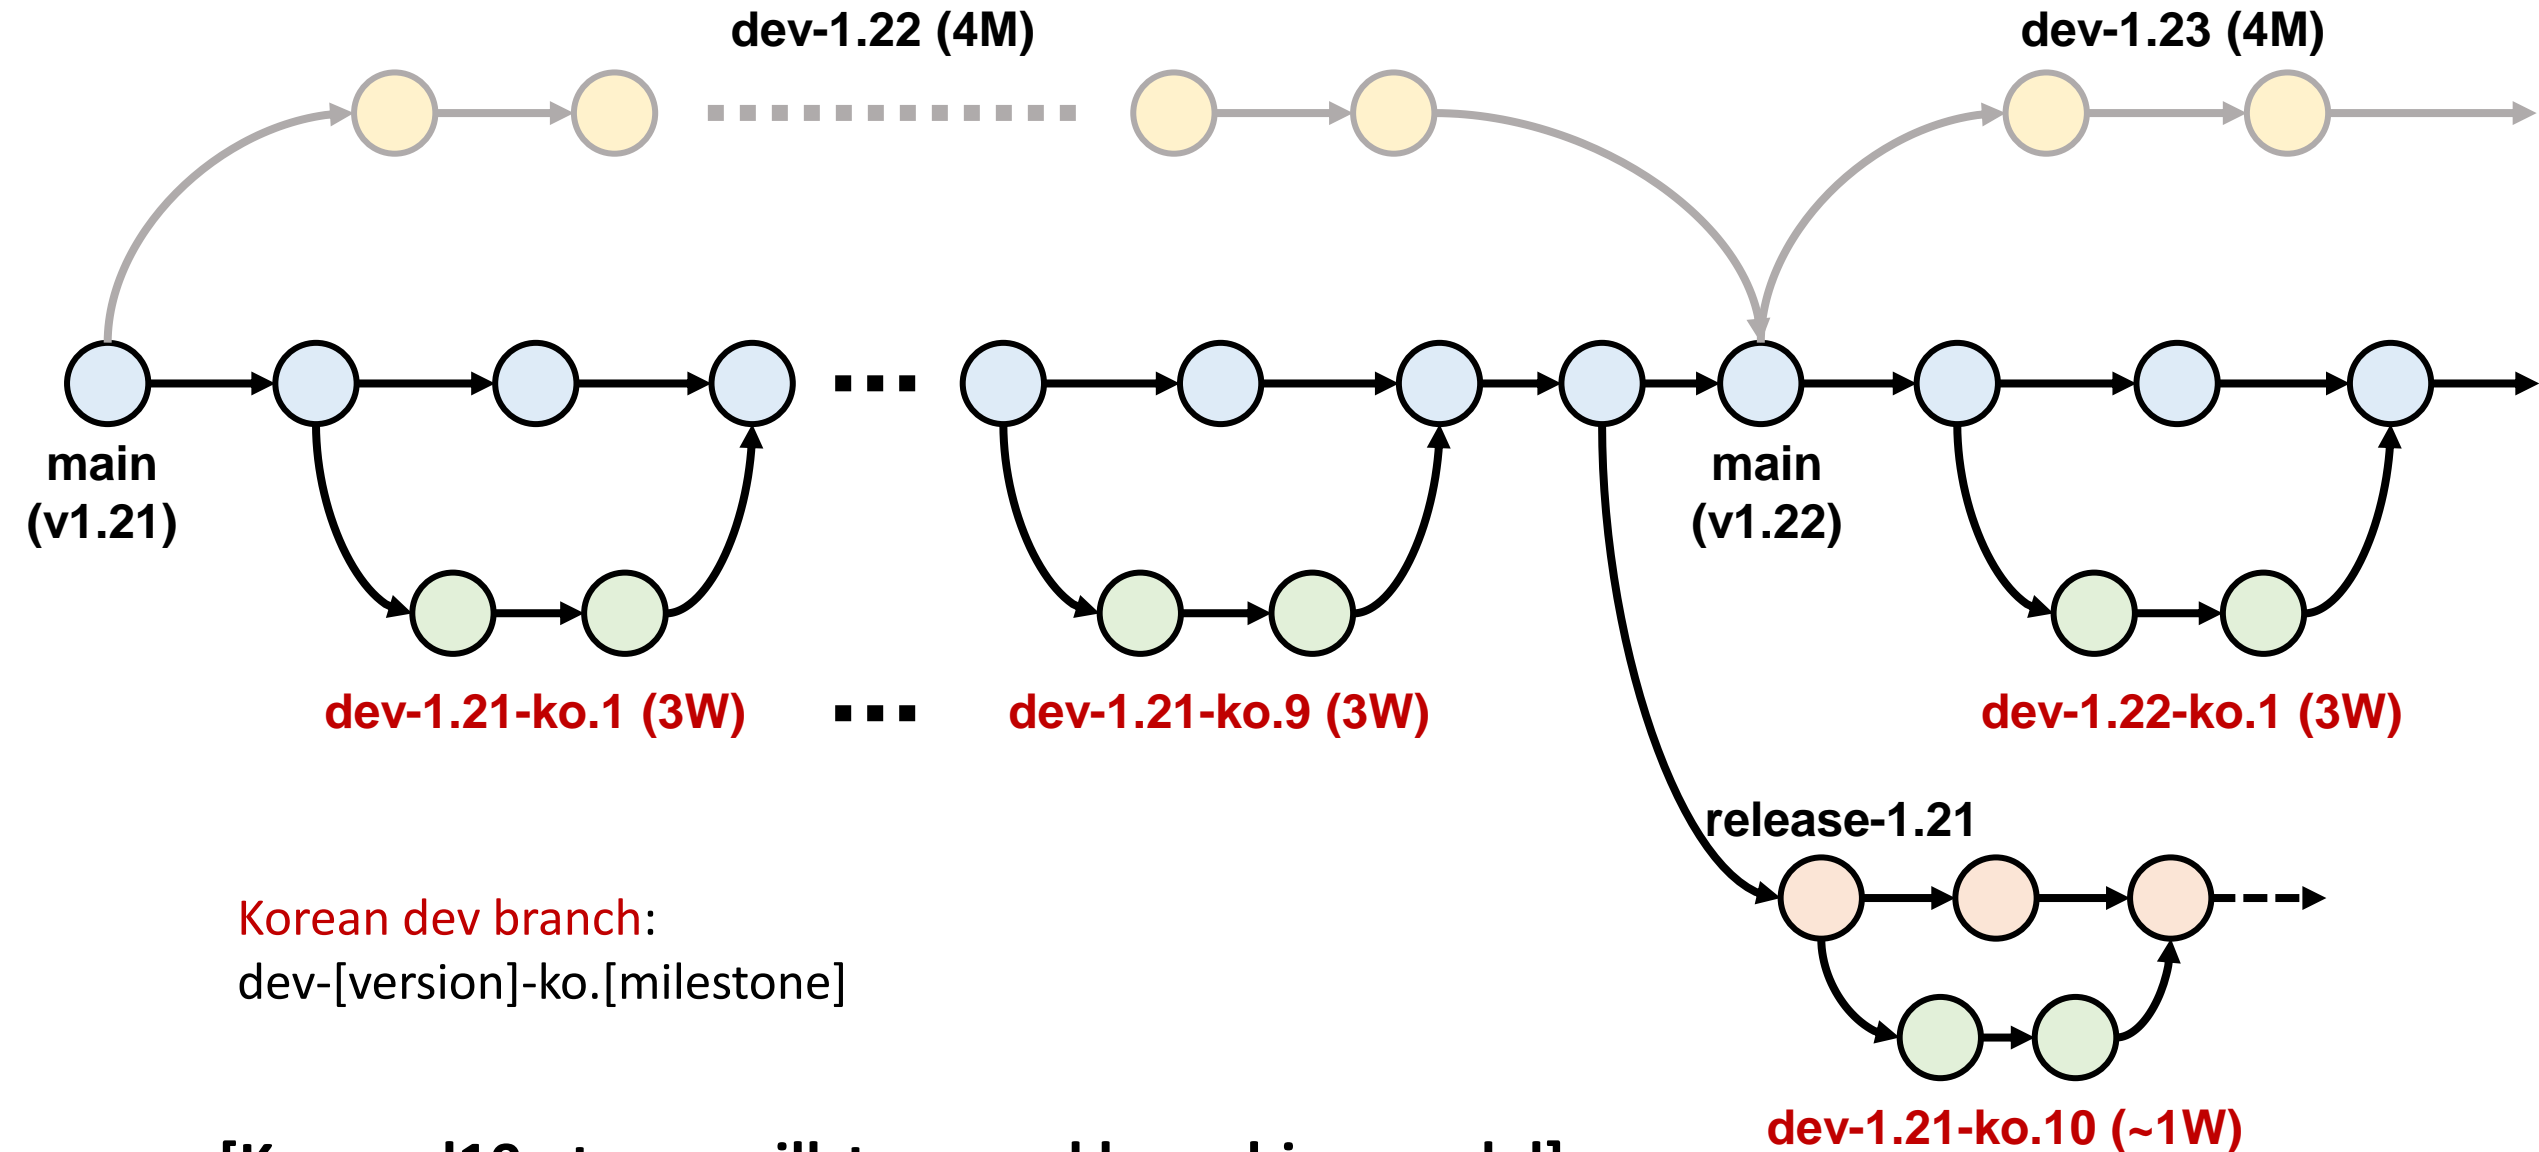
dev-1.22 (4M)

dev-1.23 (4M)

main (v1.21)

main (v1.22)

dev-1.21-ko.1 (3W)

dev-1.21-ko.9 (3W)

dev-1.22-ko.1 (3W)

release-1.21

Korean dev branch: dev-[version]-ko.[milestone]

dev-1.21-ko.10 (~1W)

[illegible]